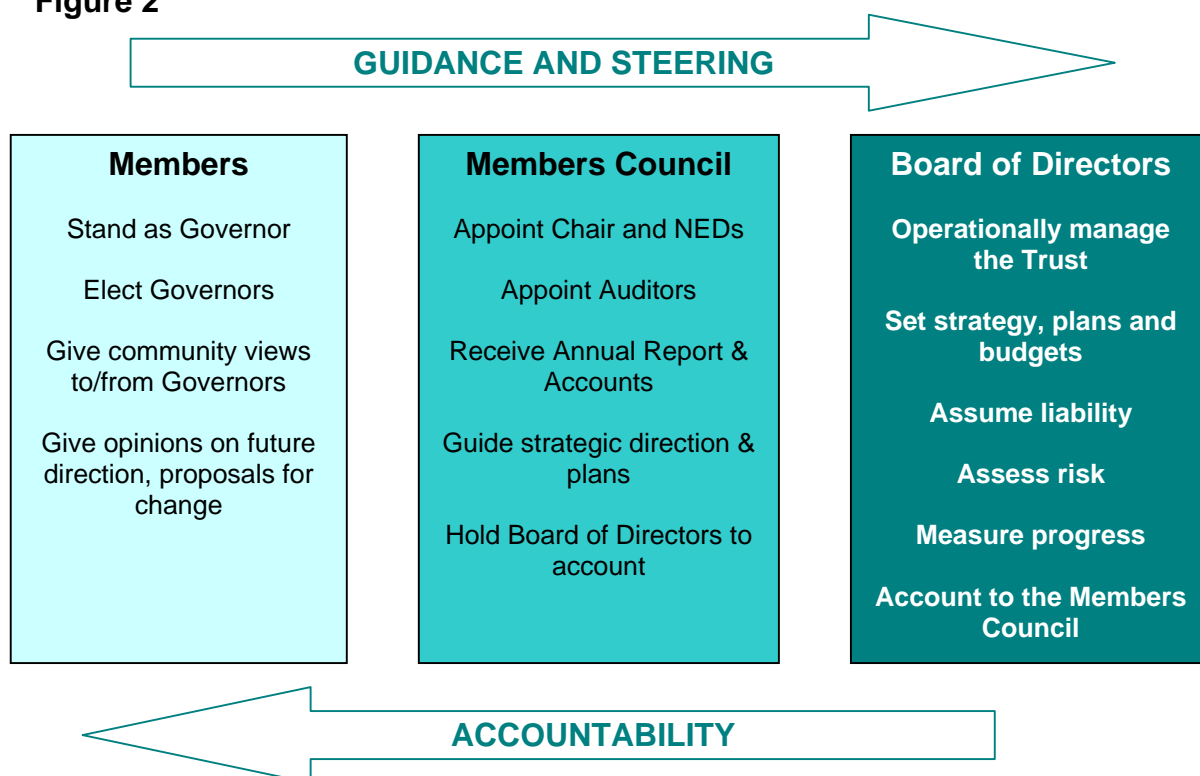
Figure 2

GUIDANCE AND STEERING

Members

Stand as Governor

Elect Governors

Give community views to/from Governors

Give opinions on future direction, proposals for change

Members Council

Appoint Chair and NEDs

Appoint Auditors

Receive Annual Report & Accounts

Guide strategic direction & plans

Hold Board of Directors to account

Board of Directors

Operationally manage the Trust

Set strategy, plans and budgets

Assume liability

Assess risk

Measure progress

Account to the Members Council

ACCOUNTABILITY